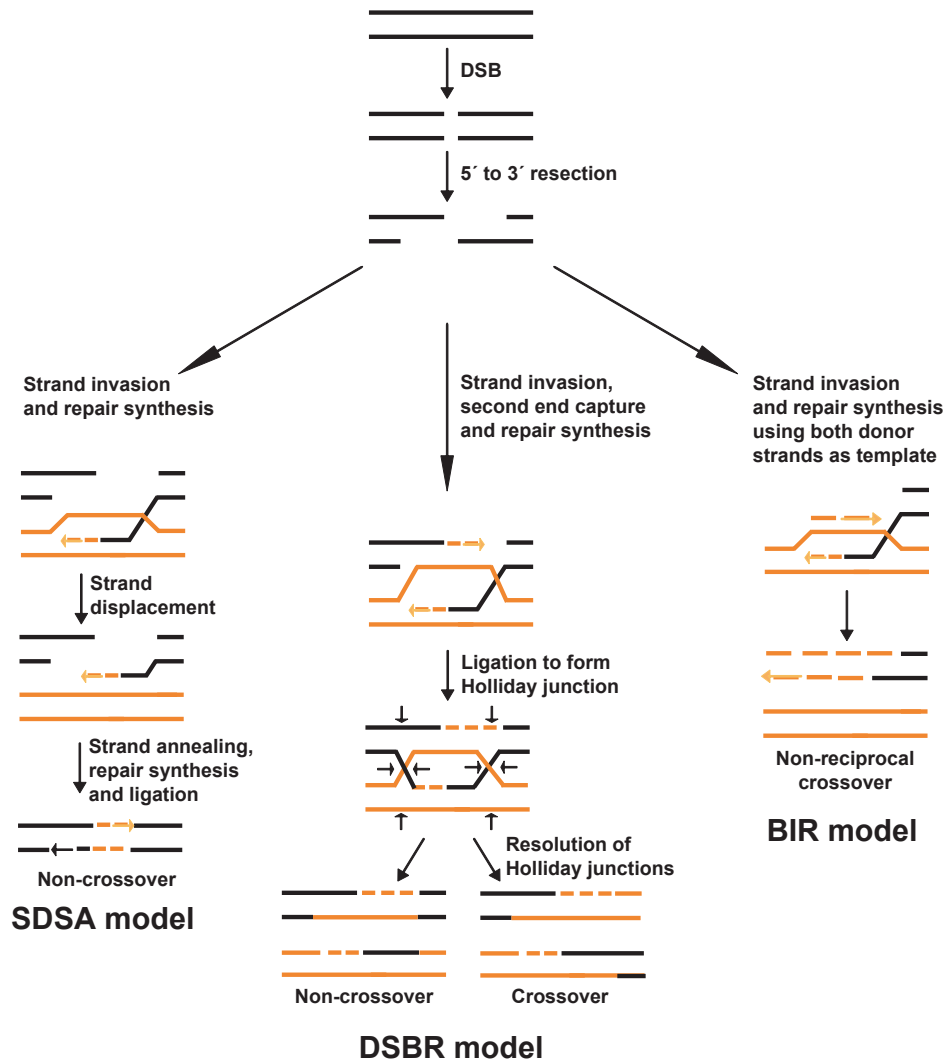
DSB

5´ to 3´ resection

Strand invasion and repair synthesis

Strand displacement

Strand annealing, repair synthesis and ligation

Non-crossover

SDSA model

Strand invasion, second end capture and repair synthesis

Ligation to form Holliday junction

Resolution of Holliday junctions

Non-crossover

Crossover

DSBR model

Strand invasion and repair synthesis using both donor strands as template

Non-reciprocal crossover

BIR model